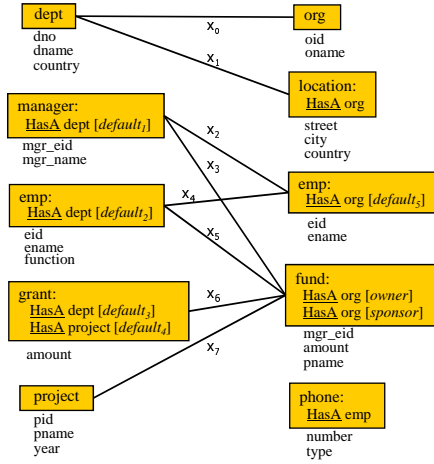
dept
dno
dname
country

org
oid
oname

$x_0$

$x_1$

location:
HasA org
street
city
country

manager:
HasA dept [$default_1$]
mgr_eid
mgr_name

$x_2$

$x_3$

emp:
HasA dept [$default_2$]
eid
ename
function

$x_4$

$x_5$

emp:
HasA org [$default_5$]
eid
ename

grant:
HasA dept [$default_3$]
HasA project [$default_4$]
amount

$x_6$

$x_7$

fund:
HasA org [owner]
HasA org [sponsor]
mgr_eid
amount
pname

project
pid
pname
year

phone:
HasA emp
number
type